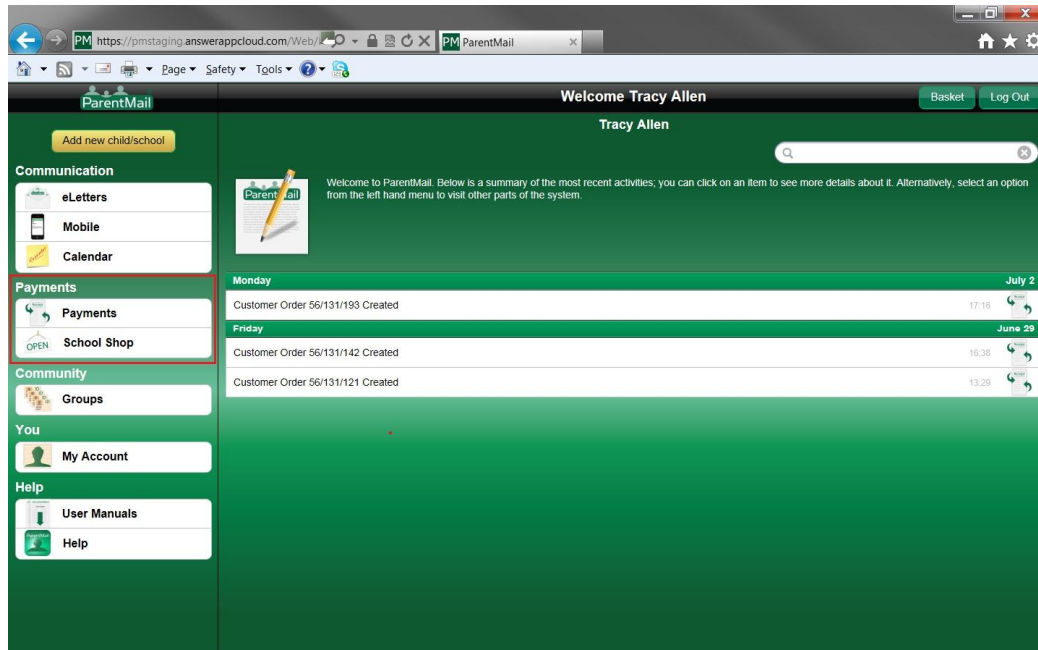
PM https://pmstaging.answerappcloud.com/Web/ PM ParentMail

Page ▾ Safety ▾ Tools ▾

ParentMail

Welcome Tracy Allen

Basket Log Out

Add new child/school

Tracy Allen

Communication

eLetters

Mobile

Calendar

ParentMail

Welcome to ParentMail. Below is a summary of the most recent activities; you can click on an item to see more details about it. Alternatively, select an option from the left hand menu to visit other parts of the system.

Payments

Payments

OPEN School Shop

Community

Groups

You

My Account

Help

User Manuals

Help

Monday July 2

Customer Order 56/131/193 Created 17:16

Friday June 29

Customer Order 56/131/142 Created 16:38

Customer Order 56/131/121 Created 13:29